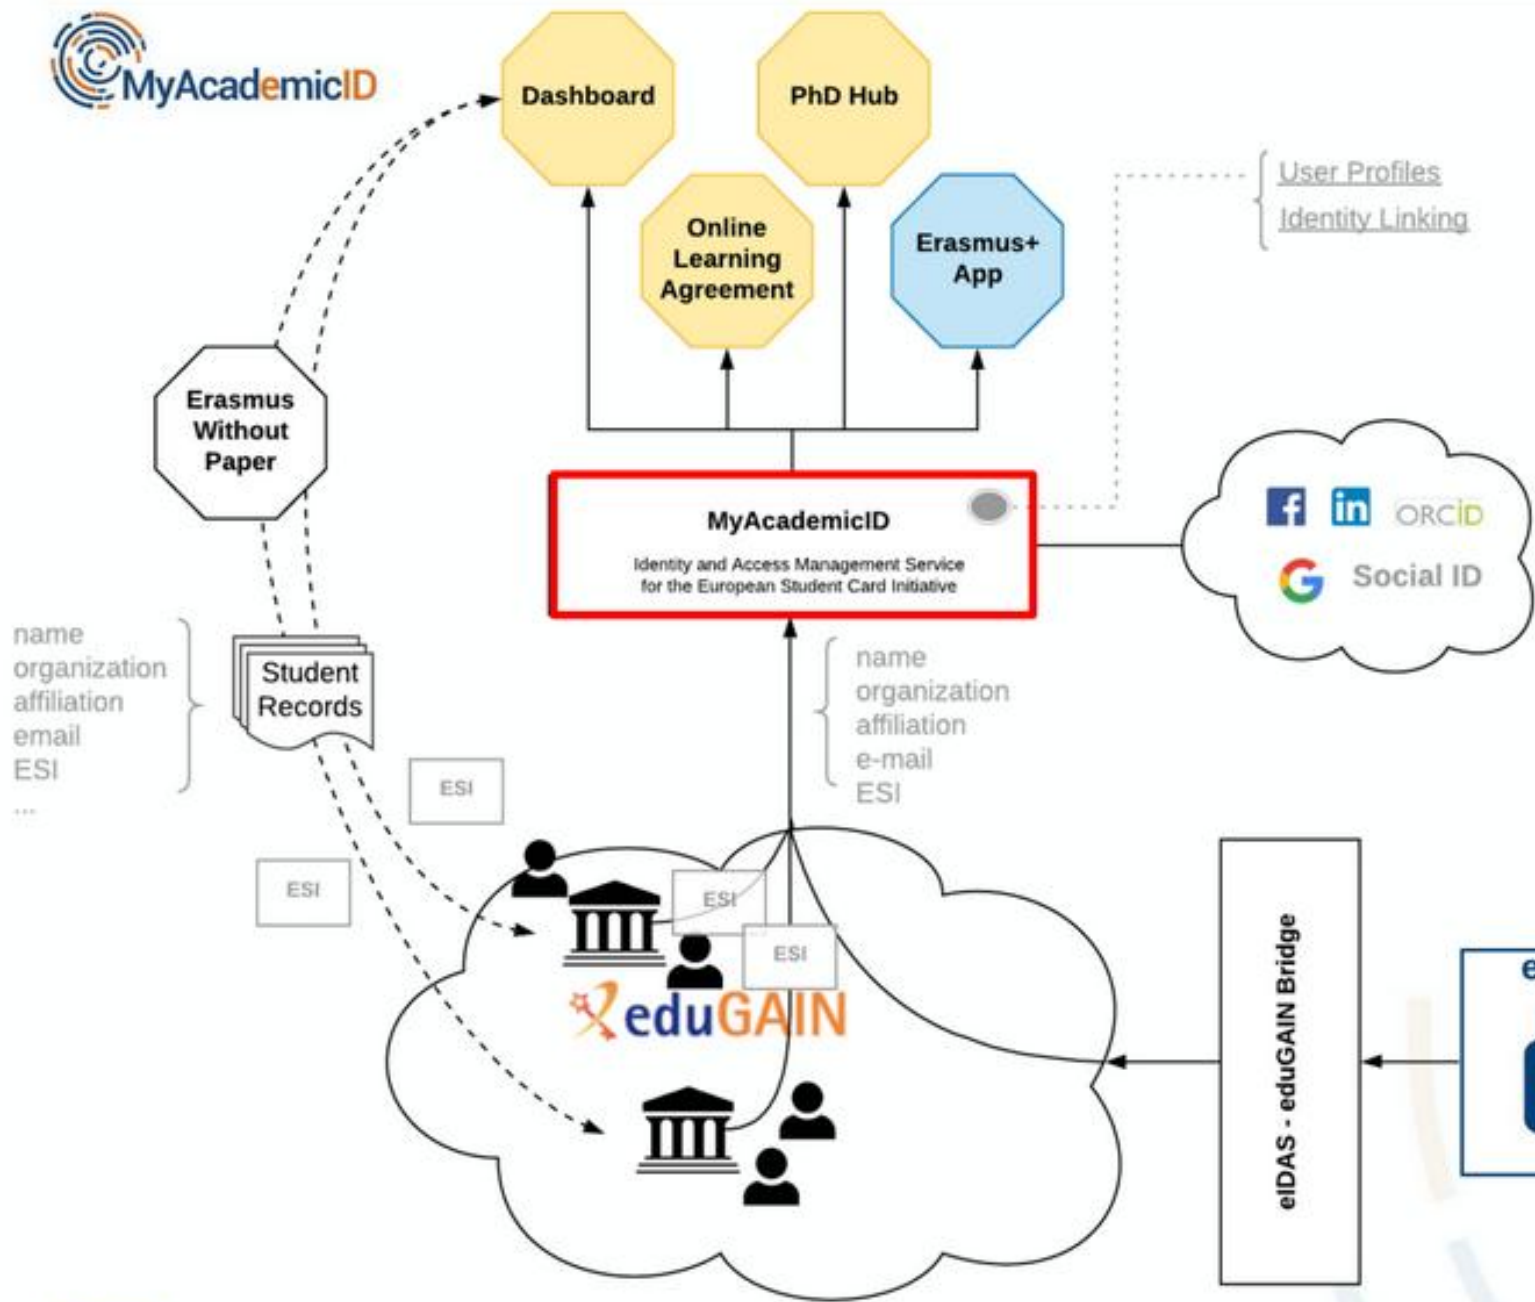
MyAcademicID

Dashboard

PhD Hub

Online Learning Agreement

Erasmus+ App

User Profiles
Identity Linking

Erasmus Without Paper

MyAcademicID
Identity and Access Management Service for the European Student Card Initiative

ORCID
Social ID

name
organization
affiliation
email
ESI
...

Student Records

name
organization
affiliation
e-mail
ESI

ESI

ESI

ESI

ESI

eduGAIN

eIDAS - eduGAIN Bridge

e